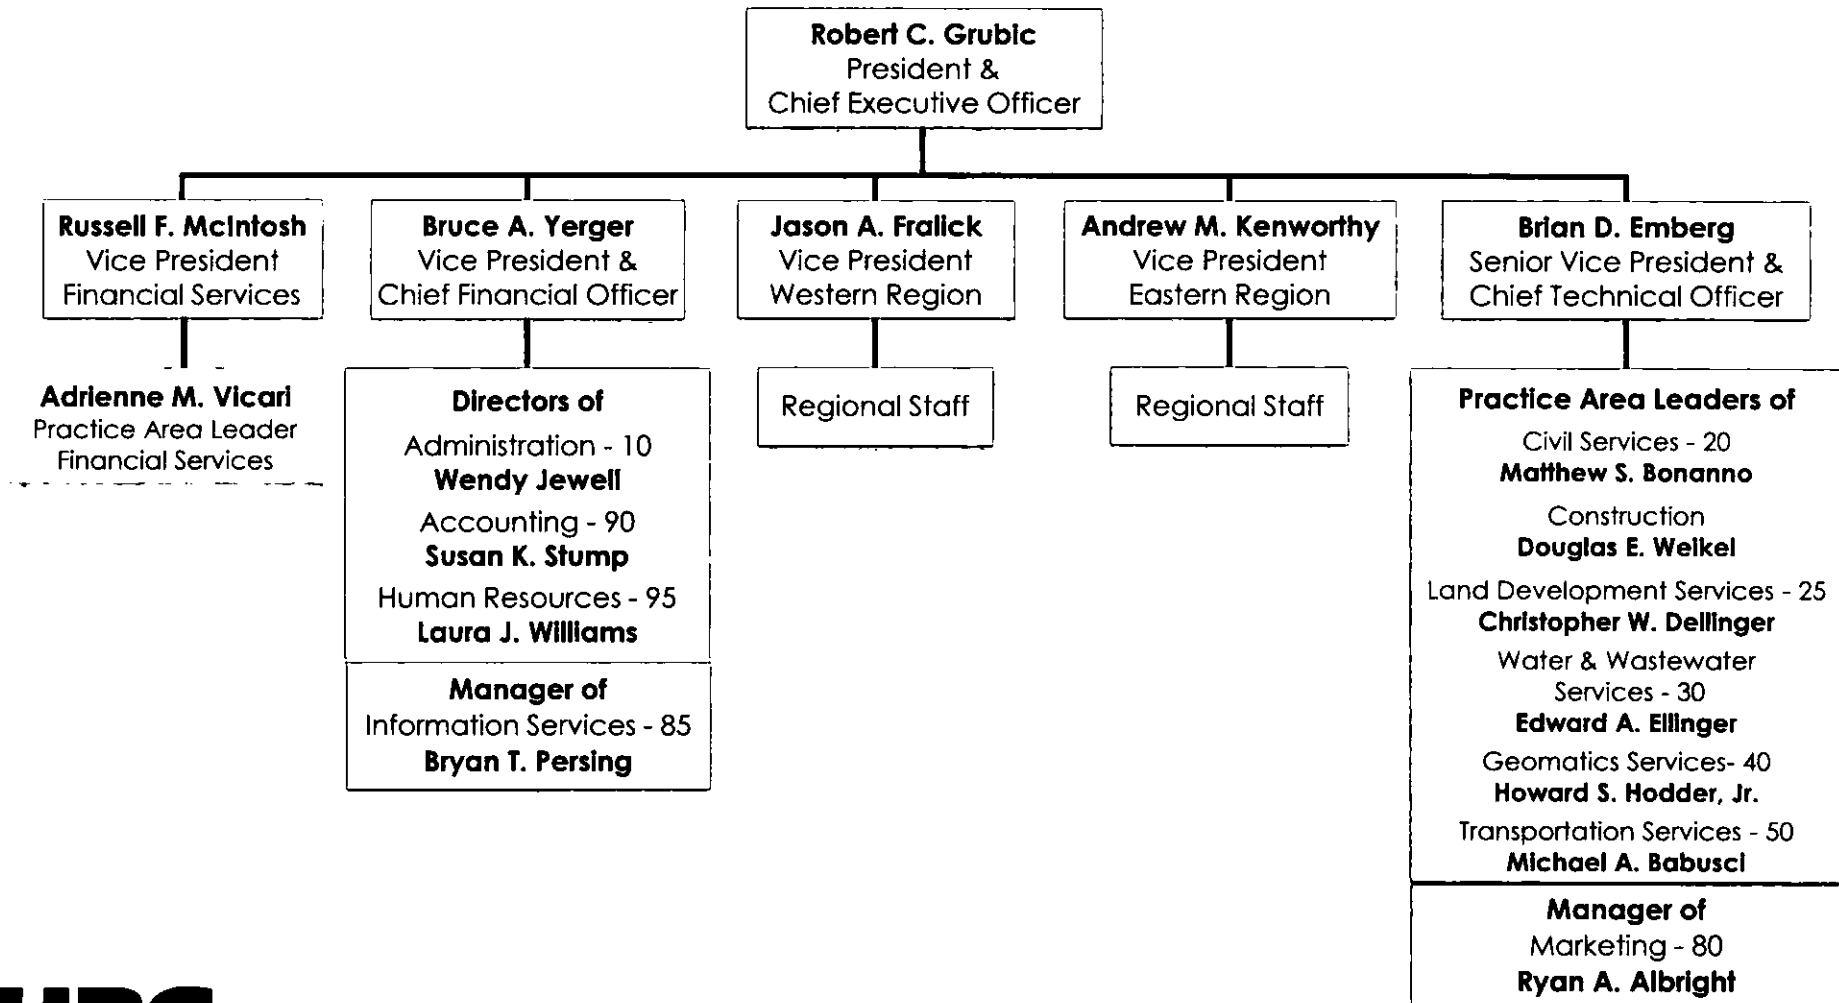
Robert C. Grubic
President &
Chief Executive Officer

Russell F. McIntosh
Vice President
Financial Services

Bruce A. Yerger
Vice President &
Chief Financial Officer

Jason A. Fralick
Vice President
Western Region

Andrew M. Kenworthy
Vice President
Eastern Region

Brian D. Emberg
Senior Vice President &
Chief Technical Officer

Adrienne M. Vicari
Practice Area Leader
Financial Services

Directors of
Administration - 10
Wendy Jewell
Accounting - 90
Susan K. Stump
Human Resources - 95
Laura J. Williams

Manager of
Information Services - 85
Bryan T. Persing

Regional Staff

Regional Staff

Practice Area Leaders of
Civil Services - 20
Matthew S. Bonanno
Construction
Douglas E. Weikel
Land Development Services - 25
Christopher W. Dellinger
Water & Wastewater Services - 30
Edward A. Ellinger
Geomatics Services- 40
Howard S. Hodder, Jr.
Transportation Services - 50
Michael A. Babusci

Manager of
Marketing - 80
Ryan A. Albright